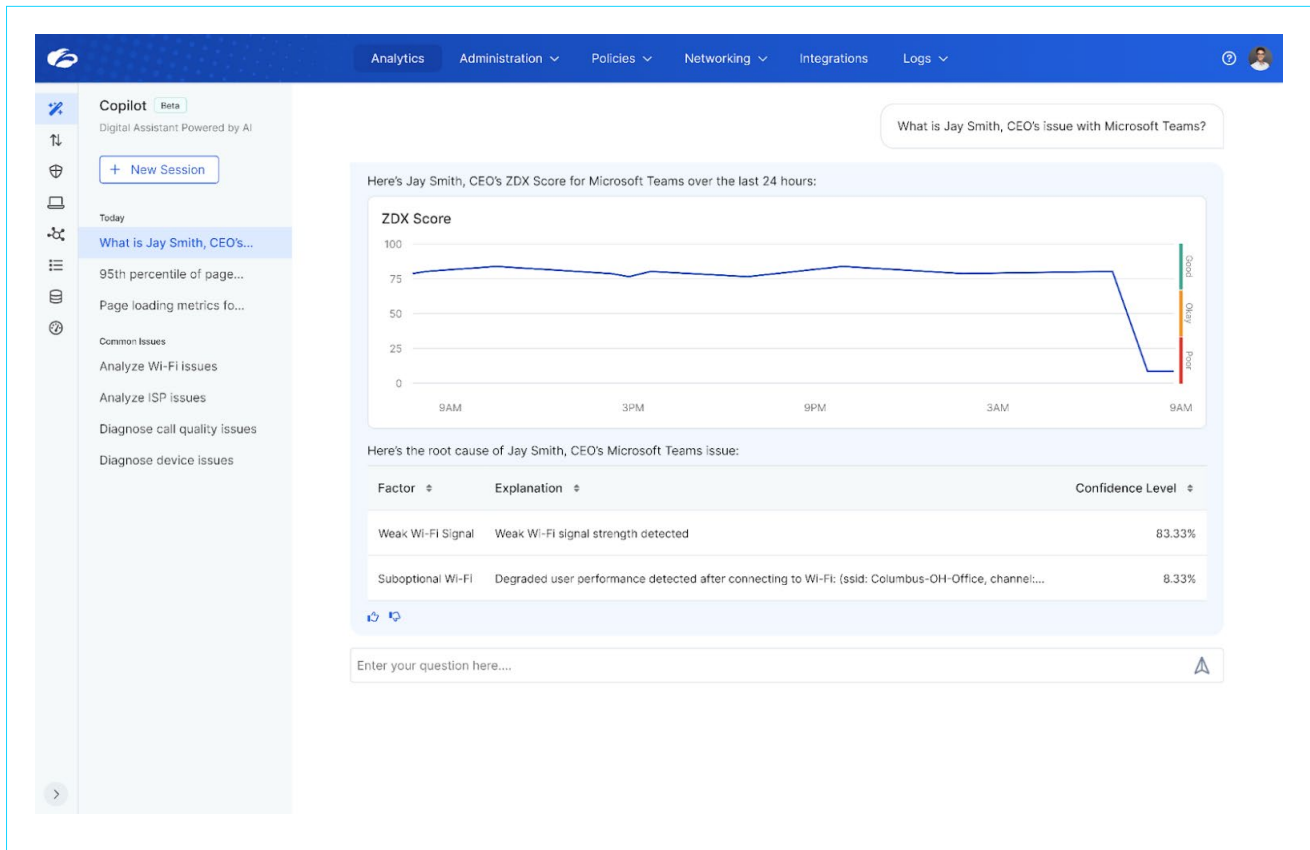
Analytics Administration Policies Networking Integrations Logs

Copilot Beta
Digital Assistant Powered by AI

+ New Session

Today
What is Jay Smith, CEO's...
95th percentile of page...
Page loading metrics fo...

Common Issues
Analyze Wi-Fi issues
Analyze ISP issues
Diagnose call quality issues
Diagnose device issues

What is Jay Smith, CEO's issue with Microsoft Teams?

Here's Jay Smith, CEO's ZDX Score for Microsoft Teams over the last 24 hours:

ZDX Score
100
75
50
25
0
9AM 3PM 9PM 3AM 9AM
Good
Okay
Poor

Here's the root cause of Jay Smith, CEO's Microsoft Teams issue:

| Factor | Explanation | Confidence Level |
|---|---|---|
| Weak Wi-Fi Signal | Weak Wi-Fi signal strength detected | 83.33% |
| Suboptional Wi-Fi | Degraded user performance detected after connecting to Wi-Fi: (ssid: Columbus-OH-Office, channel:... | 8.33% |

Enter your question here....